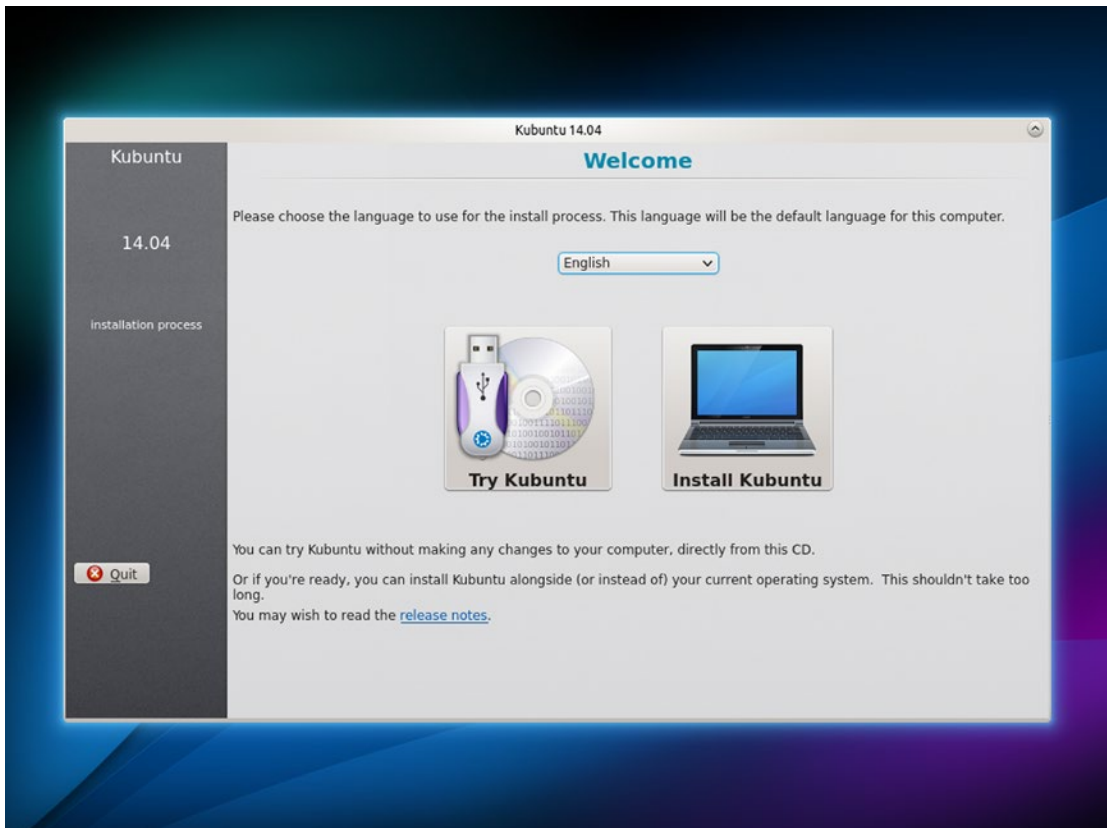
Kubuntu 14.04

Kubuntu

14.04

installation process

Quit

Welcome

Please choose the language to use for the install process. This language will be the default language for this computer.

English

Try Kubuntu

Install Kubuntu

You can try Kubuntu without making any changes to your computer, directly from this CD.

Or if you're ready, you can install Kubuntu alongside (or instead of) your current operating system. This shouldn't take too long.

You may wish to read the release notes.